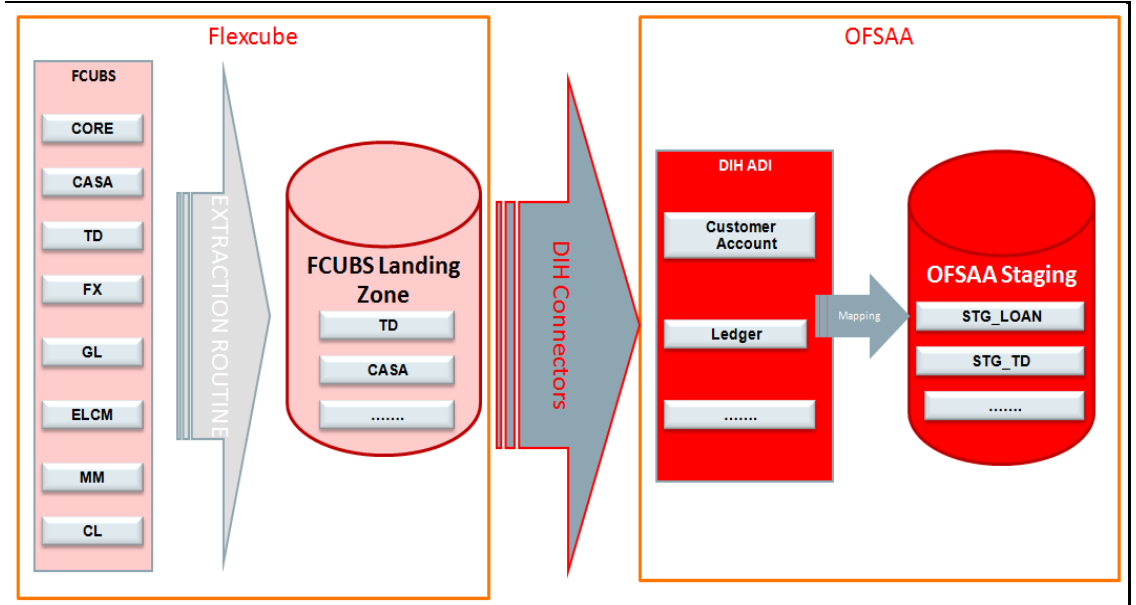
Flexcube

FCUBS

CORE

CASA

TD

FX

GL

ELCM

MM

CL

EXTRACTION ROUTINE

FCUBS Landing Zone

TD

CASA

.......

DIH Connectors

OFSAA

DIH ADI

Customer Account

Ledger

.......

Mapping

OFSAA Staging

STG_LOAN

STG_TD

.......